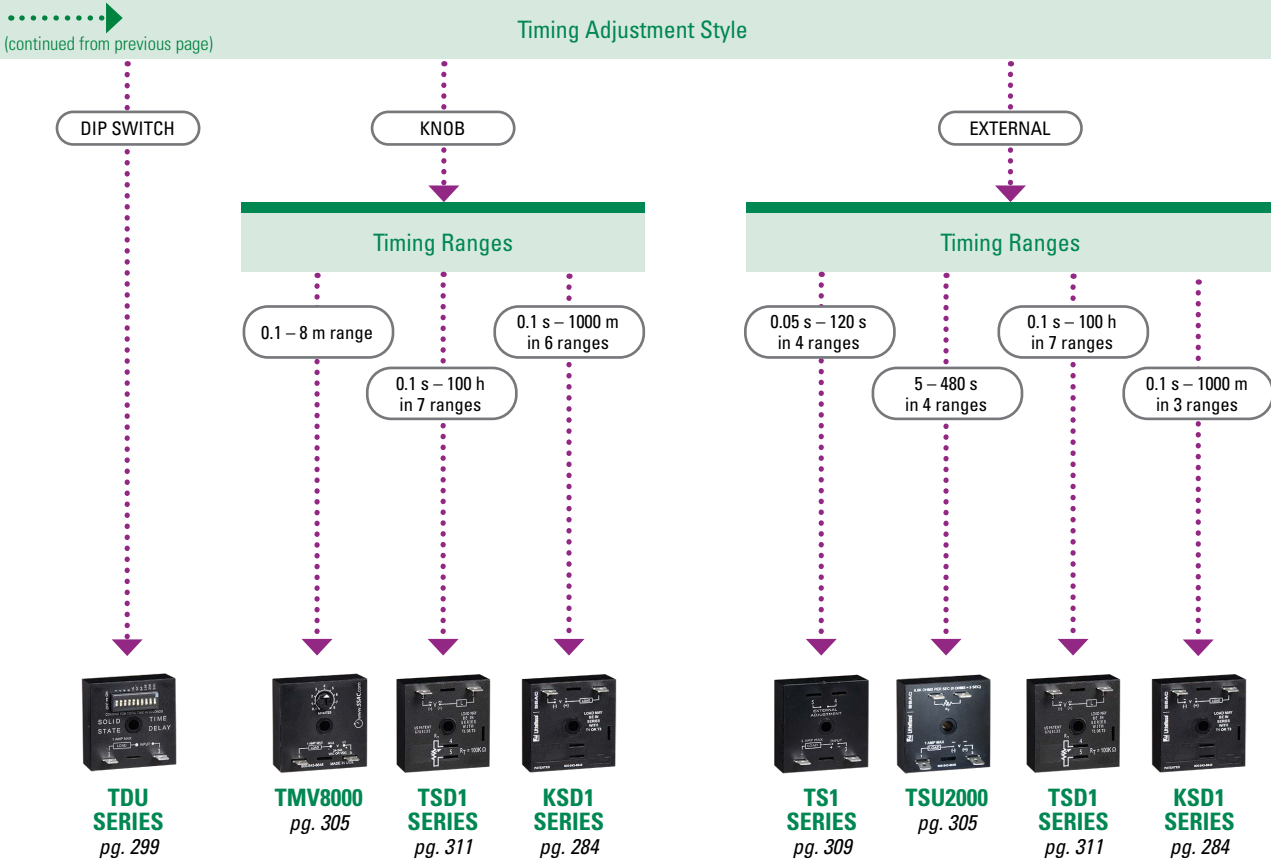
(continued from previous page)

Timing Adjustment Style

DIP SWITCH

KNOB

EXTERNAL

Timing Ranges

Timing Ranges

0.1 – 8 m range

0.1 s – 100 h in 7 ranges

0.1 s – 1000 m in 6 ranges

0.05 s – 120 s in 4 ranges

5 – 480 s in 4 ranges

0.1 s – 100 h in 7 ranges

0.1 s – 1000 m in 3 ranges

SOLID STATE TIME DELAY

EXTERNAL ADJUSTMENT

TDU SERIES pg. 299

TMV8000 pg. 305

TSD1 SERIES pg. 311

KSD1 SERIES pg. 284

TS1 SERIES pg. 309

TSU2000 pg. 305

TSD1 SERIES pg. 311

KSD1 SERIES pg. 284